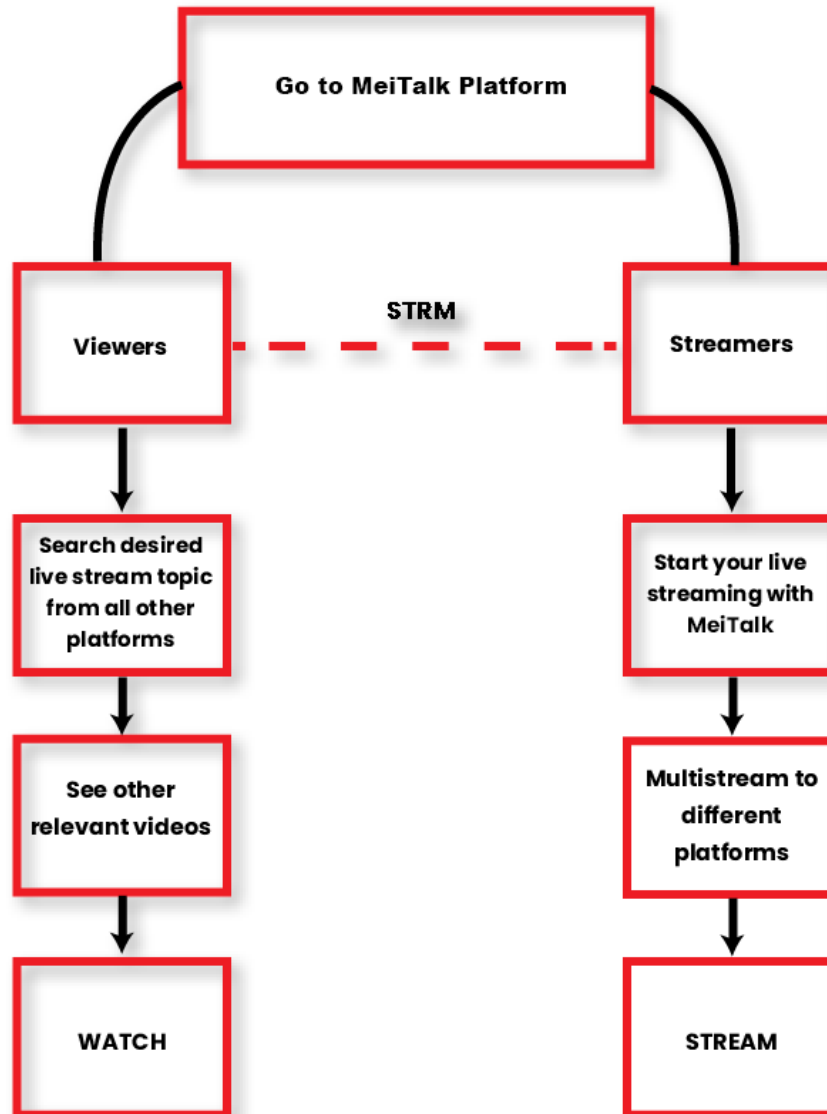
Go to MeiTalk Platform

Viewers

STRM

Streamers

Search desired live stream topic from all other platforms

See other relevant videos

WATCH

Start your live streaming with MeiTalk

Multistream to different platforms

STREAM